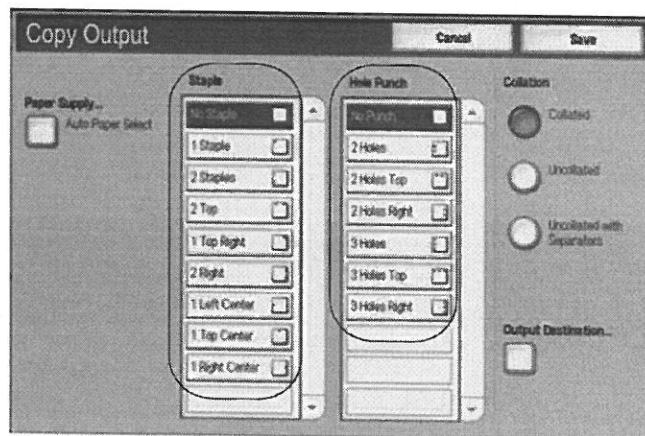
Copy Output

Cancel

Save

Paper Supply...

Auto Paper Select

Staple

No Staple

1 Staple

2 Staples

2 Top

1 Top Right

2 Right

1 Left Center

1 Top Center

1 Right Center

Hole Punch

No Punch

2 Holes

2 Holes Top

2 Holes Right

3 Holes

3 Holes Top

3 Holes Right

Collation

Collated

Uncollated

Uncollated with Separators

Output Destination...